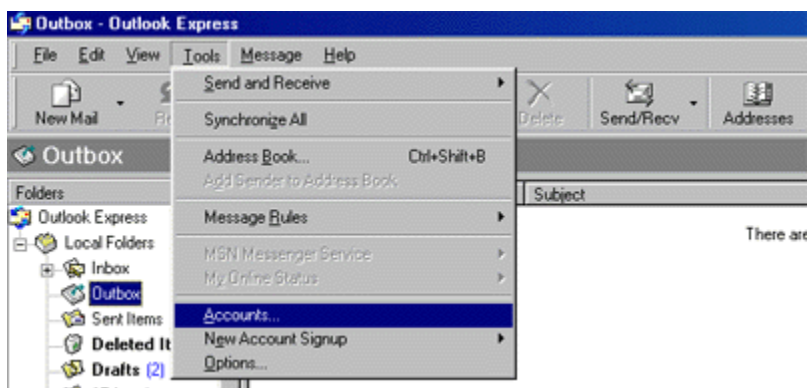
Outbox - Outlook Express

File Edit View Tools Message Help

New Mail Re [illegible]

Send and Receive

Synchronize All

Address Book... Ctrl+Shift+B

Add Sender to Address Book

Message Rules

MSN Messenger Service

My Online Status

Accounts...

New Account Signup

Options...

Delete Send/Recv Addresses

Outbox

Folders

Subject

Outlook Express

Local Folders

Inbox

Outbox

Sent Items

Deleted It

Drafts (2)

There are